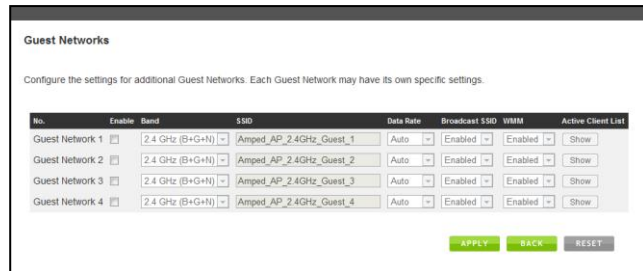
Guest Networks

Configure the settings for additional Guest Networks. Each Guest Network may have its own specific settings.

| No. | Enable | Band | SSID | Data Rate | Broadcast SSID | WMM | Active Client List |
|---|---|---|---|---|---|---|---|
| Guest Network 1 | | 2.4 GHz (B+G+N) | Amped_AP_2.4GHz_Guest_1 | Auto | Enabled | Enabled | Show |
| Guest Network 2 | | 2.4 GHz (B+G+N) | Amped_AP_2.4GHz_Guest_2 | Auto | Enabled | Enabled | Show |
| Guest Network 3 | | 2.4 GHz (B+G+N) | Amped_AP_2.4GHz_Guest_3 | Auto | Enabled | Enabled | Show |
| Guest Network 4 | | 2.4 GHz (B+G+N) | Amped_AP_2.4GHz_Guest_4 | Auto | Enabled | Enabled | Show |

APPLY BACK RESET